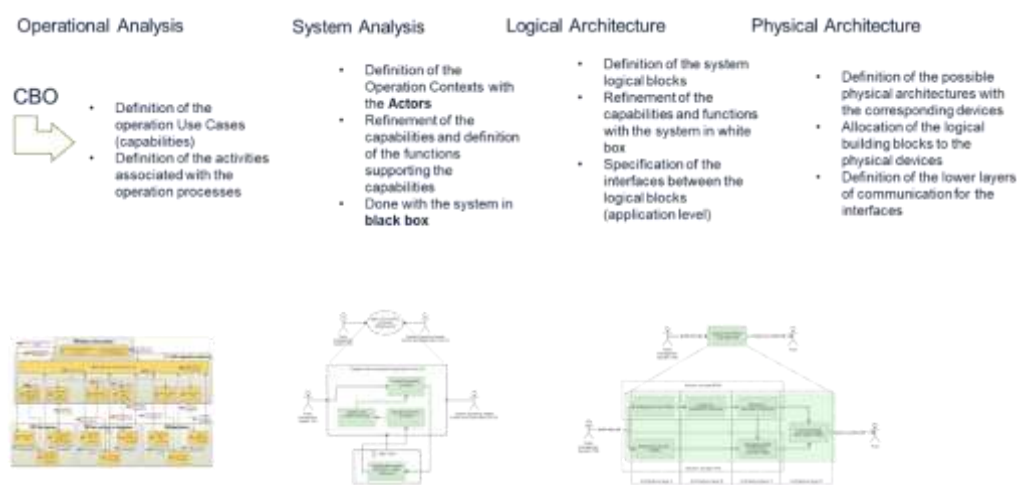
Operational Analysis

CBO

- Definition of the operation Use Cases (capabilities)
- Definition of the activities associated with the operation processes

System Analysis

- Definition of the Operation Contexts with the **Actors**
- Refinement of the capabilities and definition of the functions supporting the capabilities
- Done with the system in **black box**

Logical Architecture

- Definition of the system logical blocks
- Refinement of the capabilities and functions with the system in white box
- Specification of the interfaces between the logical blocks (application level)

Physical Architecture

- Definition of the possible physical architectures with the corresponding devices
- Allocation of the logical building blocks to the physical devices
- Definition of the lower layers of communication for the interfaces

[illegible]